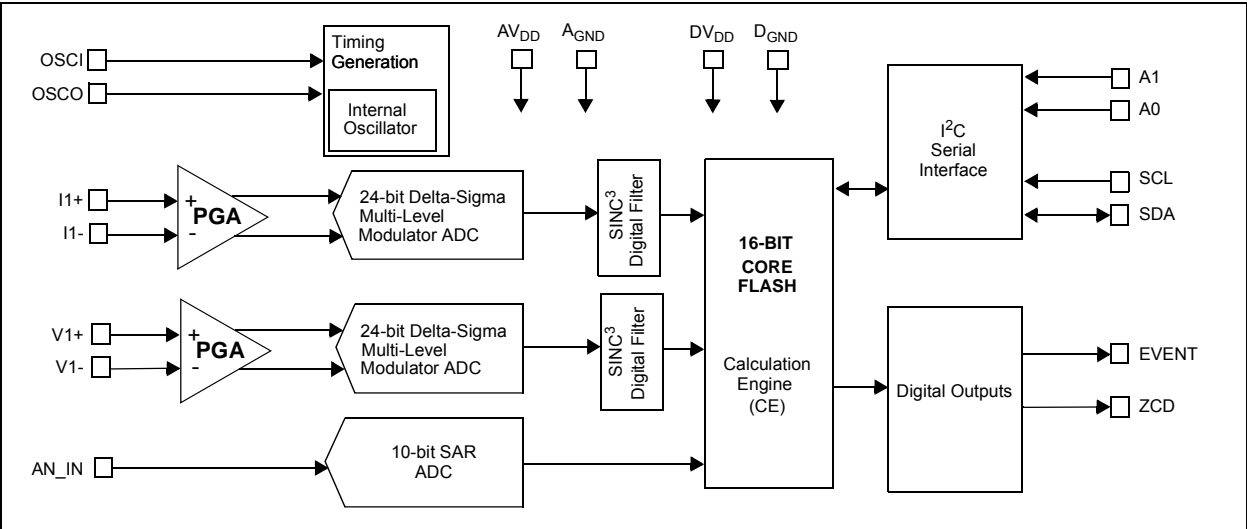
OSCI
OSCO
Timing Generation
Internal Oscillator
$AV_{DD}$
$A_{GND}$
$DV_{DD}$
$D_{GND}$
A1
A0
$I^2C$ Serial Interface
SCL
SDA
I1+
I1-
+
PGA
-
24-bit Delta-Sigma Multi-Level Modulator ADC
SINC$^3$ Digital Filter
16-BIT CORE FLASH
Calculation Engine (CE)
V1+
V1-
+
PGA
-
24-bit Delta-Sigma Multi-Level Modulator ADC
SINC$^3$ Digital Filter
Digital Outputs
EVENT
ZCD
AN_IN
10-bit SAR ADC